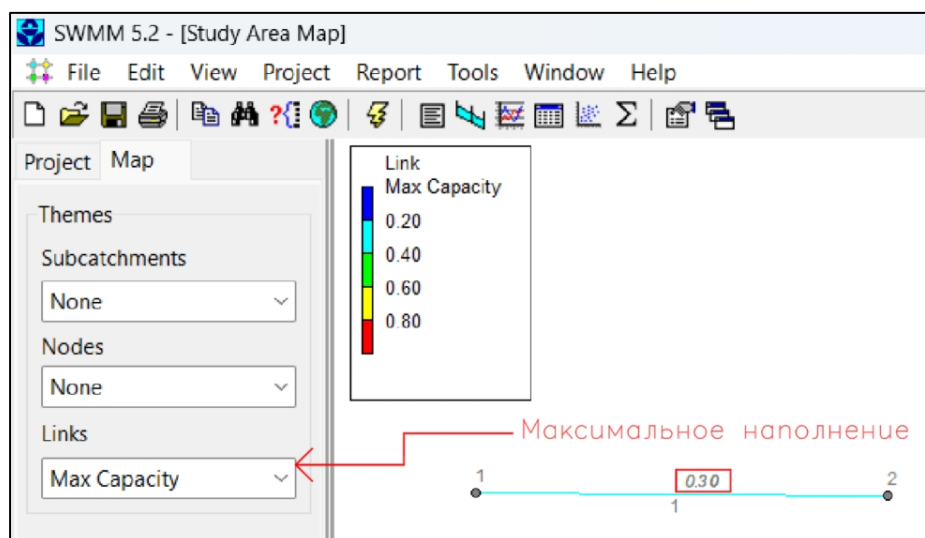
SWMM 5.2 - [Study Area Map]

File Edit View Project Report Tools Window Help

Project Map

Themes

Subcatchments

None

Nodes

None

Links

Max Capacity

Link
Max Capacity

0.20
0.40
0.60
0.80

Максимальное наполнение

1

0.30

2

1